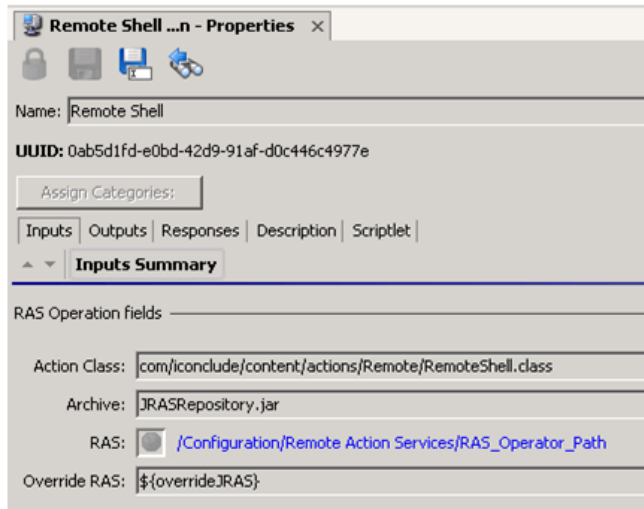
Remote Shell ...n - Properties ×

Name: Remote Shell

UUID: 0ab5d1fd-e0bd-42d9-91af-d0c446c4977e

Assign Categories:

Inputs | Outputs | Responses | Description | Scriptlet

Inputs Summary

RAS Operation fields

Action Class: com/iconclude/content/actions/Remote/RemoteShell.class

Archive: JRASRepository.jar

RAS: /Configuration/Remote Action Services/RAS_Operator_Path

Override RAS: ${overrideJRAS}